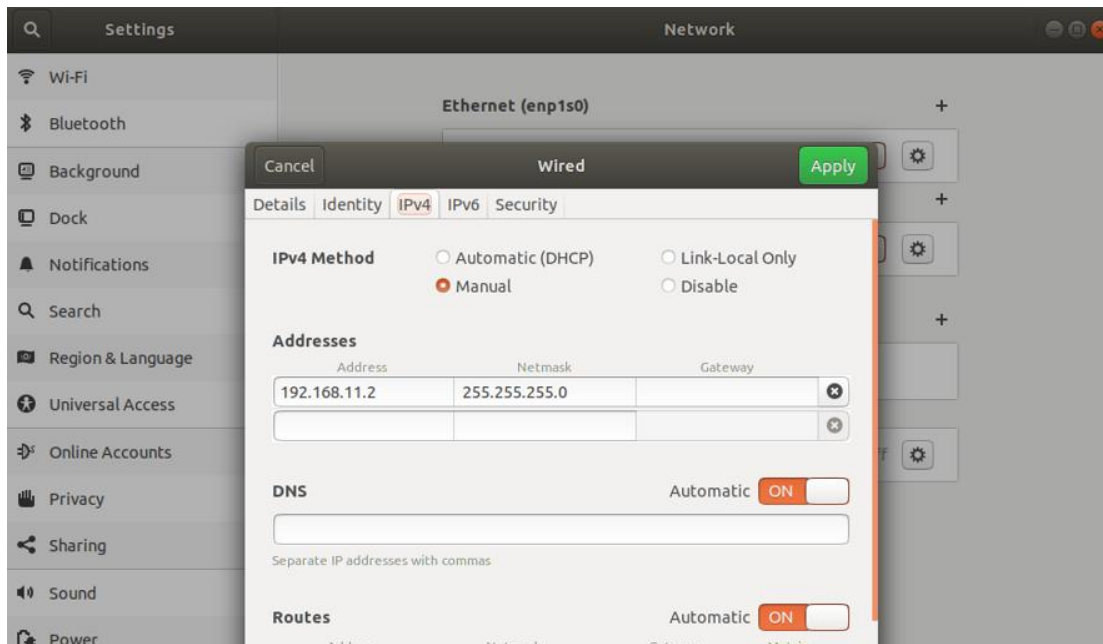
Settings

Network

Wi-Fi
Bluetooth
Background
Dock
Notifications
Search
Region & Language
Universal Access
Online Accounts
Privacy
Sharing
Sound
Power

Ethernet (enp1s0)
+
+
+

Cancel
Wired
Apply

Details | Identity | IPv4 | IPv6 | Security

IPv4 Method
Automatic (DHCP)
Link-Local Only
Manual
Disable

Addresses

| Address | Netmask | Gateway |
|---|---|---|
| 192.168.11.2 | 255.255.255.0 | |
| | | |

DNS
Automatic ON

Separate IP addresses with commas

Routes
Automatic ON